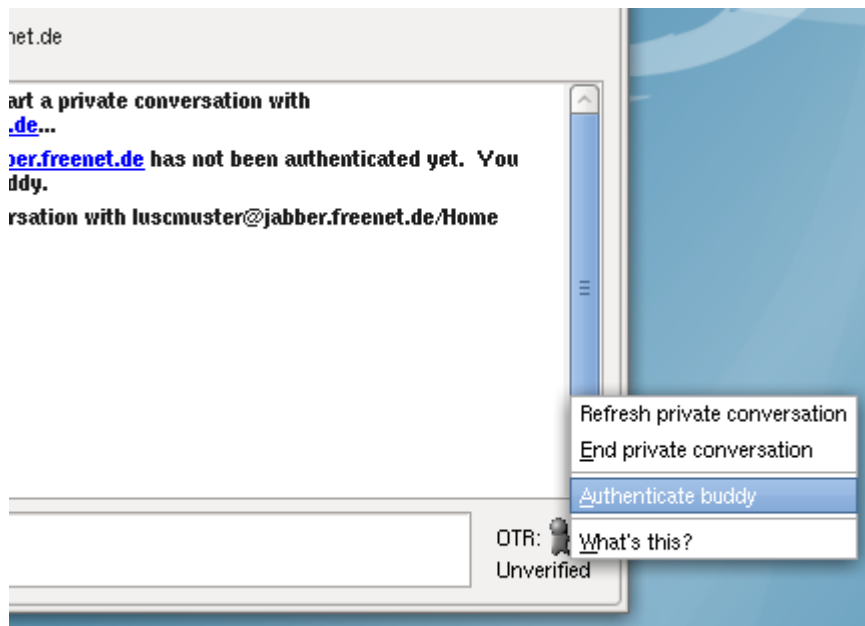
net.de

art a private conversation with .de...

ber.freenet.de has not been authenticated yet. You ddy.

rsation with luscmuster@jabber.freenet.de/Home

Refresh private conversation
End private conversation
Authenticate buddy
What's this?

OTR: Unverified